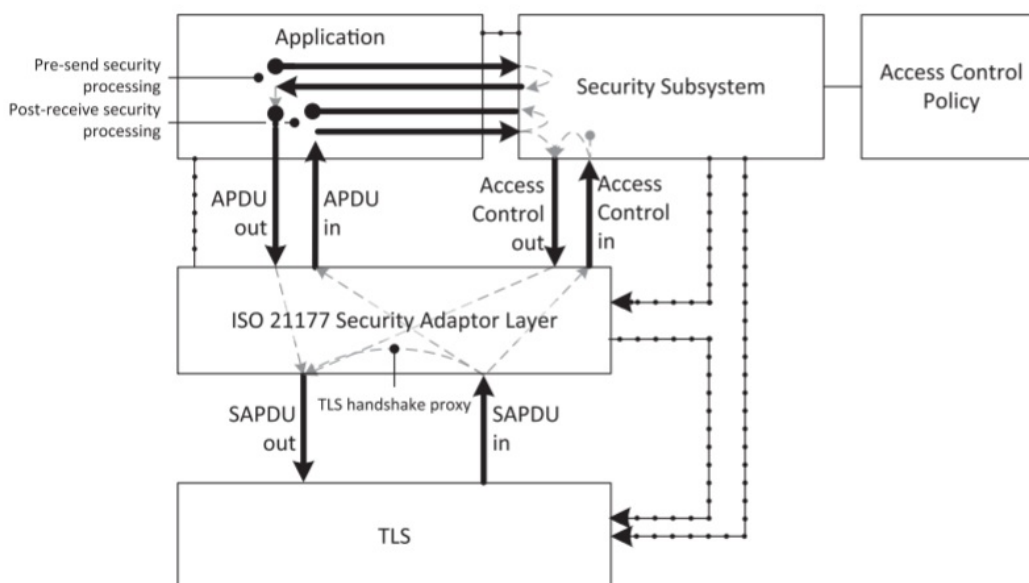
Application

Pre-send security processing

Post-receive security processing

Security Subsystem

Access Control Policy

APDU out

APDU in

Access Control out

Access Control in

ISO 21177 Security Adaptor Layer

TLS handshake proxy

SAPDU out

SAPDU in

TLS